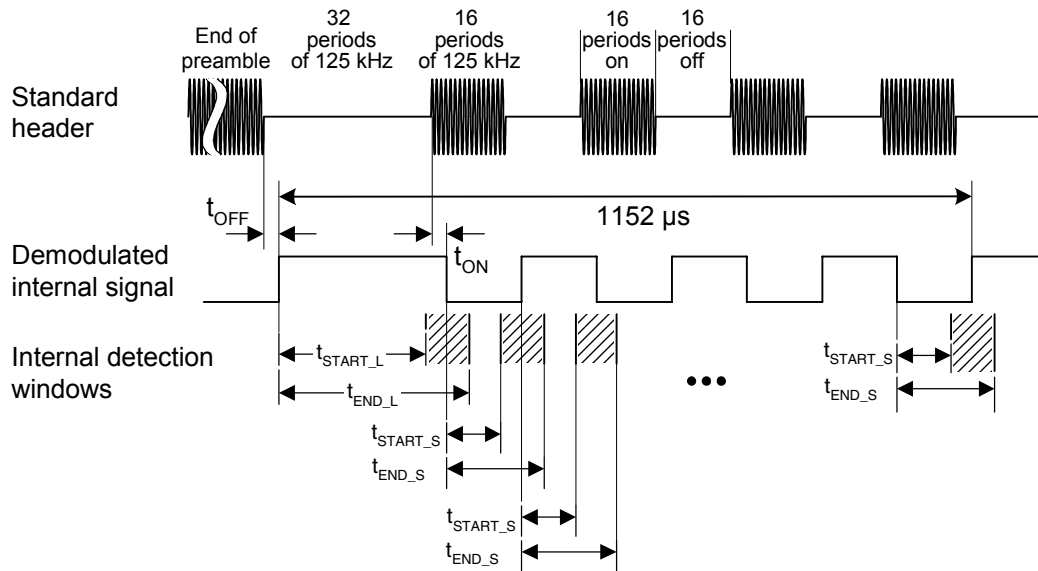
End of preamble

32 periods of 125 kHz

16 periods of 125 kHz

16 periods on

16 periods off

Standard header

$t_{OFF}$

1152 µs

Demodulated internal signal

$t_{ON}$

Internal detection windows

$t_{START\_L}$

$t_{END\_L}$

$t_{START\_S}$

$t_{END\_S}$

$t_{START\_S}$

$t_{END\_S}$

•••

$t_{START\_S}$

$t_{END\_S}$